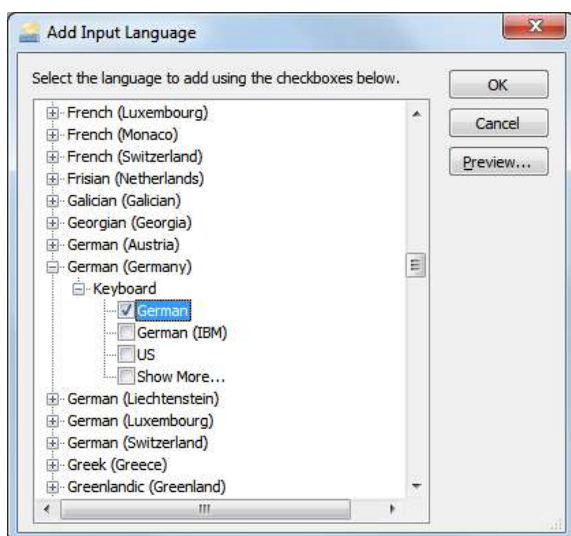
Add Input Language

Select the language to add using the checkboxes below.

French (Luxembourg)
French (Monaco)
French (Switzerland)
Frisian (Netherlands)
Galician (Galician)
Georgian (Georgia)
German (Austria)
German (Germany)
Keyboard
German
German (IBM)
US
Show More...
German (Liechtenstein)
German (Luxembourg)
German (Switzerland)
Greek (Greece)
Greenlandic (Greenland)

OK
Cancel
Preview...